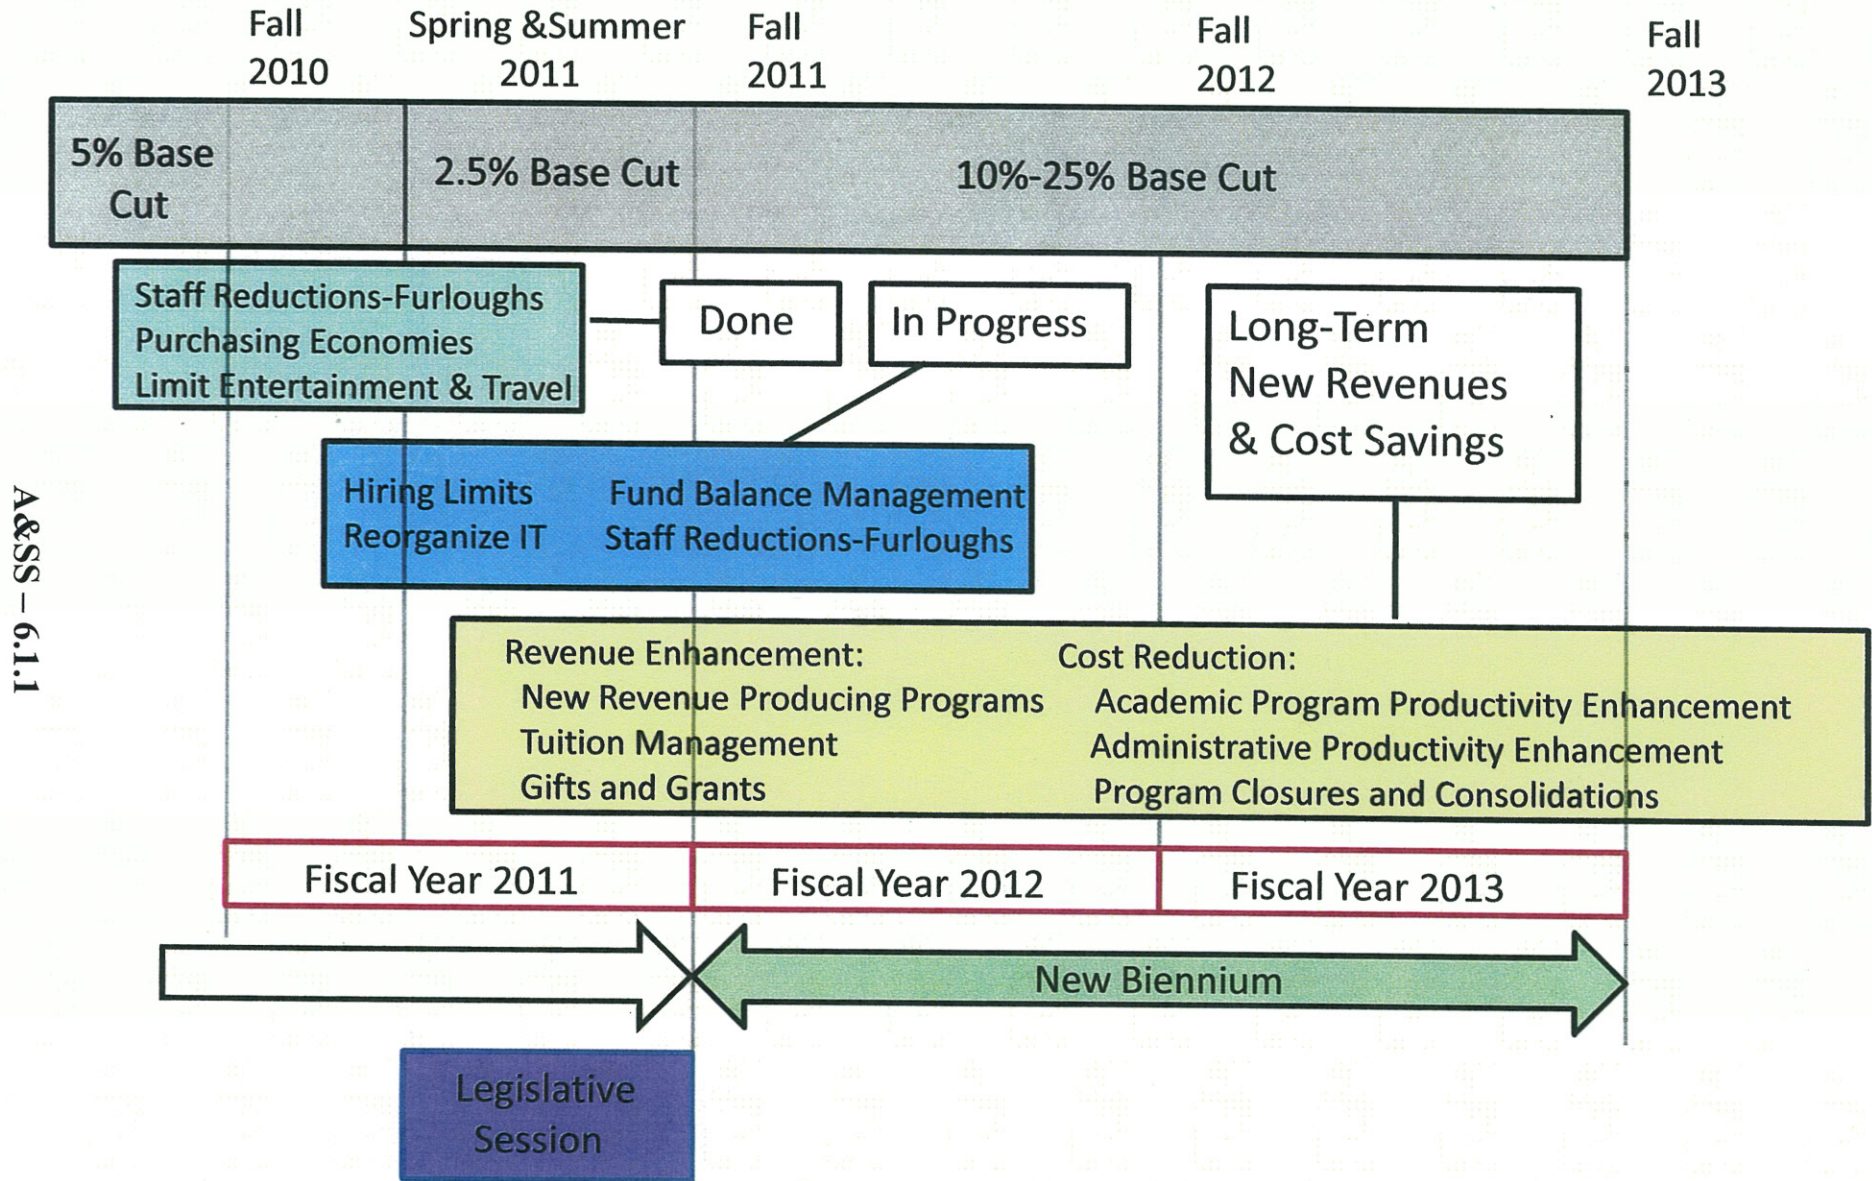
Fall 2010

Spring &Summer 2011

Fall 2011

Fall 2012

Fall 2013

5% Base Cut

2.5% Base Cut

10%-25% Base Cut

Staff Reductions-Furloughs
Purchasing Economies
Limit Entertainment & Travel

Done

In Progress

Long-Term New Revenues & Cost Savings

Hiring Limits
Reorganize IT

Fund Balance Management
Staff Reductions-Furloughs

A&SS – 6.1.1

Revenue Enhancement:
New Revenue Producing Programs
Tuition Management
Gifts and Grants

Cost Reduction:
Academic Program Productivity Enhancement
Administrative Productivity Enhancement
Program Closures and Consolidations

Fiscal Year 2011

Fiscal Year 2012

Fiscal Year 2013

New Biennium

Legislative Session